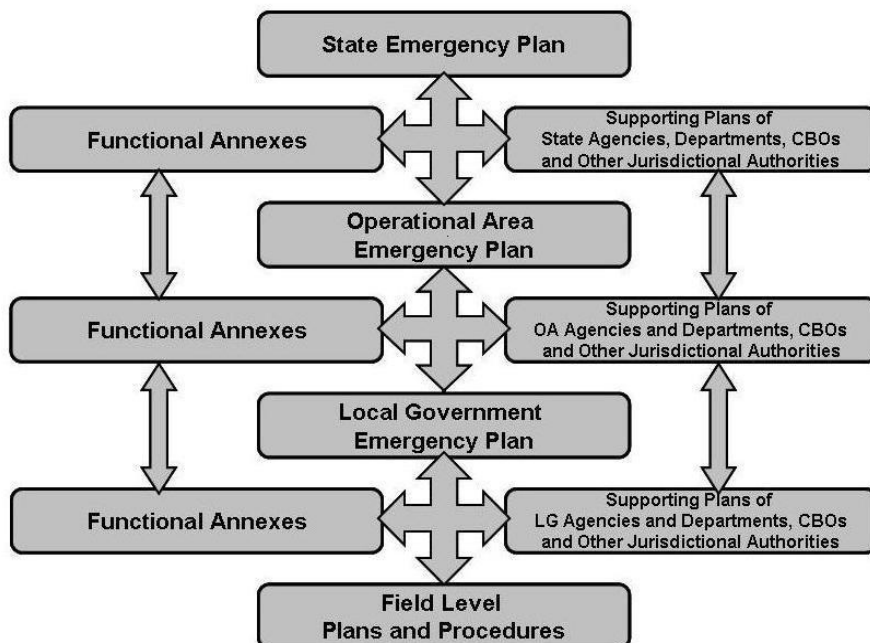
State Emergency Plan

Functional Annexes

Supporting Plans of State Agencies, Departments, CBOs and Other Jurisdictional Authorities

Operational Area Emergency Plan

Functional Annexes

Supporting Plans of OA Agencies and Departments, CBOs and Other Jurisdictional Authorities

Local Government Emergency Plan

Functional Annexes

Supporting Plans of LG Agencies and Departments, CBOs and Other Jurisdictional Authorities

Field Level Plans and Procedures